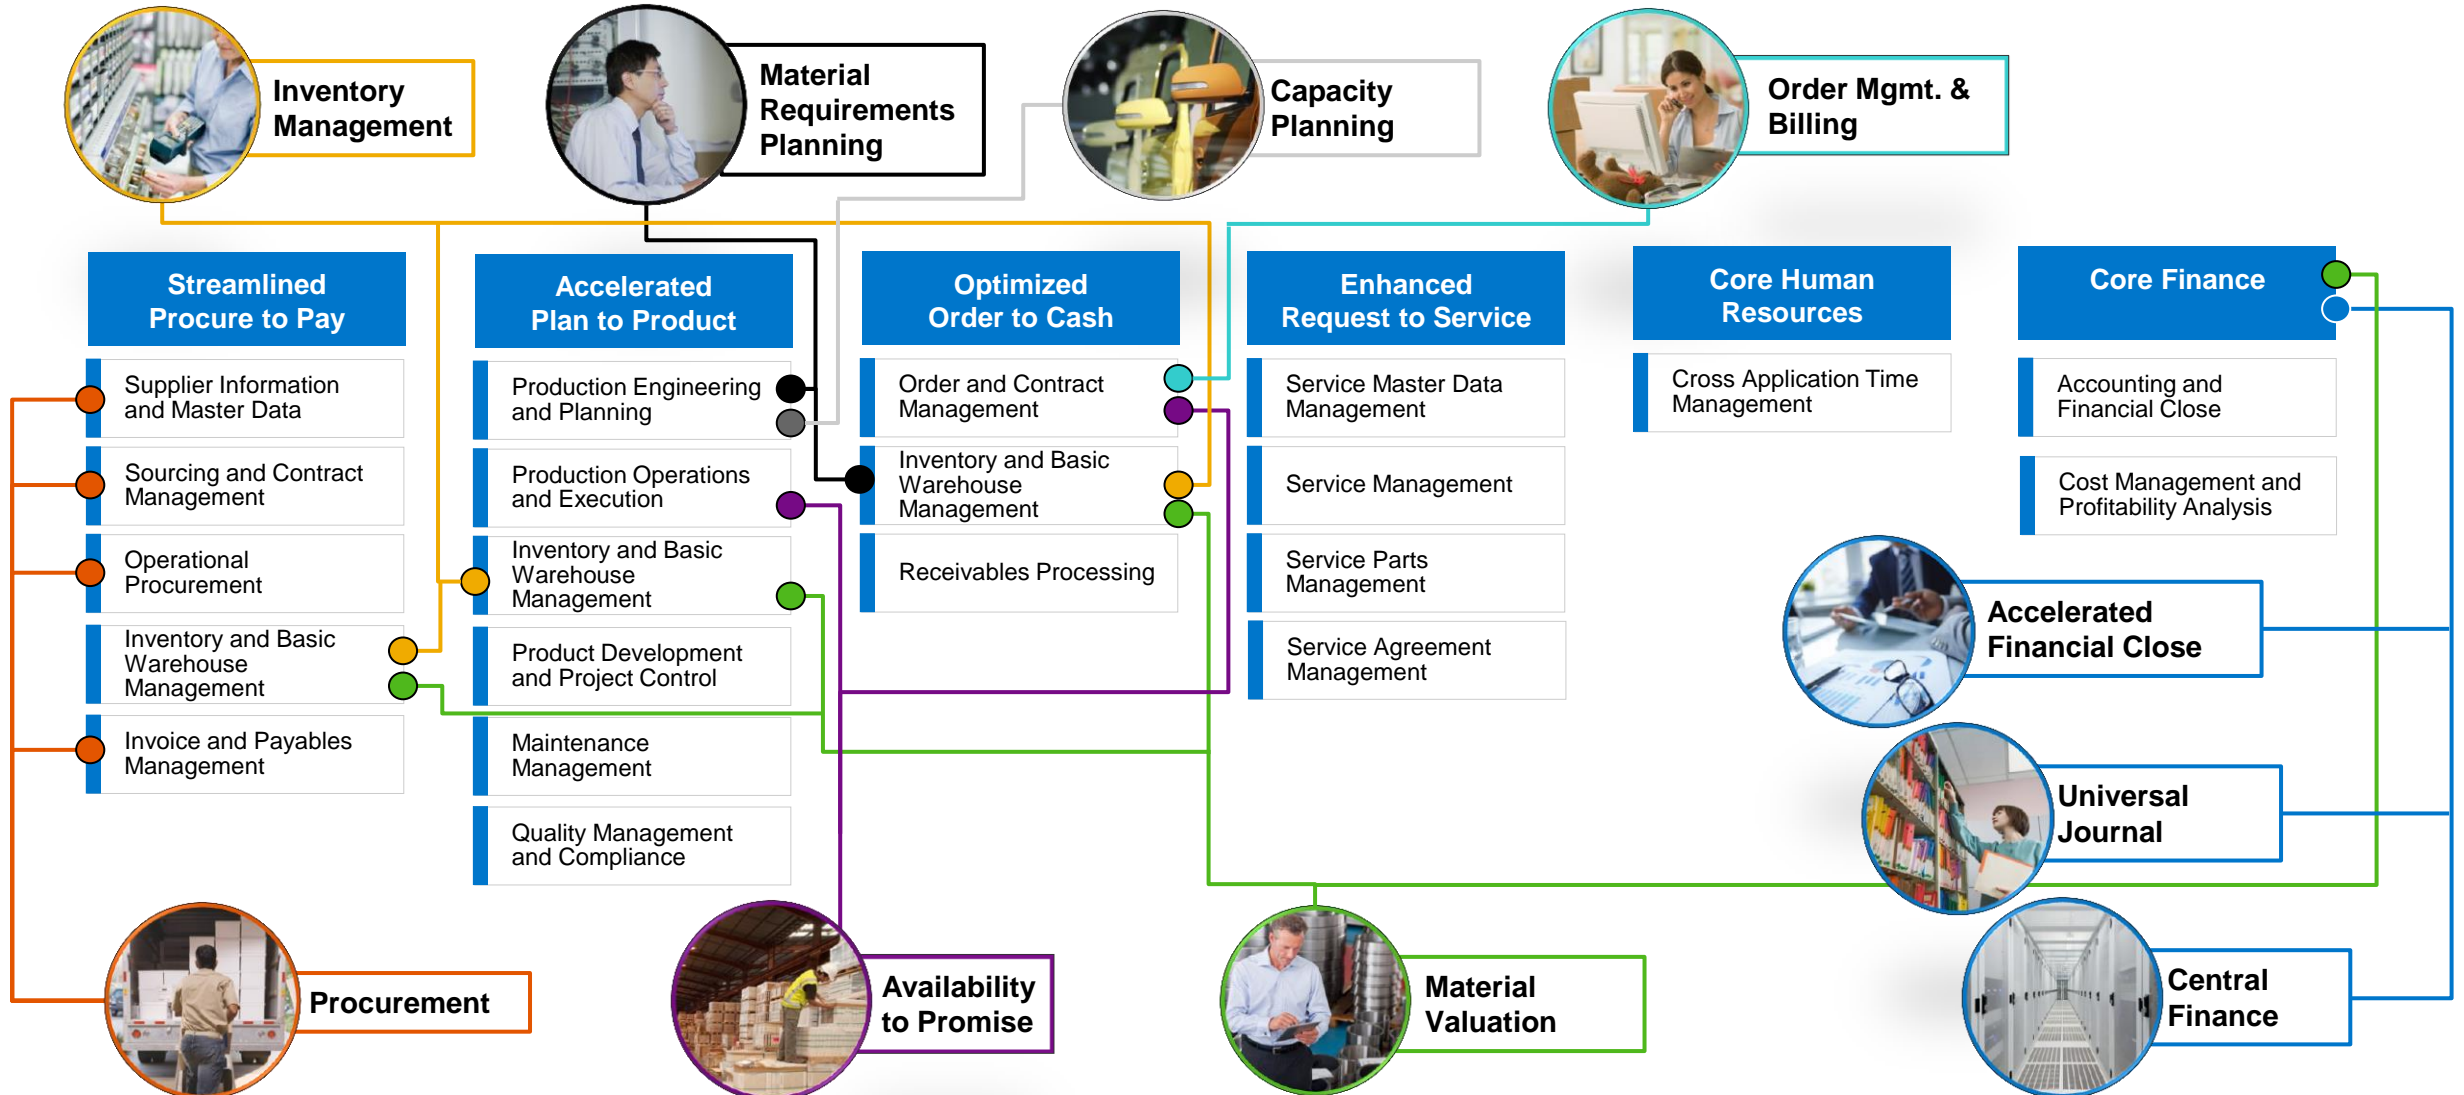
Inventory Management

Material Requirements Planning

Capacity Planning

Order Mgmt. & Billing

Streamlined Procure to Pay

Supplier Information and Master Data

Sourcing and Contract Management

Operational Procurement

Inventory and Basic Warehouse Management

Invoice and Payables Management

Accelerated Plan to Product

Production Engineering and Planning

Production Operations and Execution

Inventory and Basic Warehouse Management

Product Development and Project Control

Maintenance Management

Quality Management and Compliance

Optimized Order to Cash

Order and Contract Management

Inventory and Basic Warehouse Management

Receivables Processing

Enhanced Request to Service

Service Master Data Management

Service Management

Service Parts Management

Service Agreement Management

Core Human Resources

Cross Application Time Management

Core Finance

Accounting and Financial Close

Cost Management and Profitability Analysis

Accelerated Financial Close

Universal Journal

Central Finance

Procurement

Availability to Promise

Material Valuation